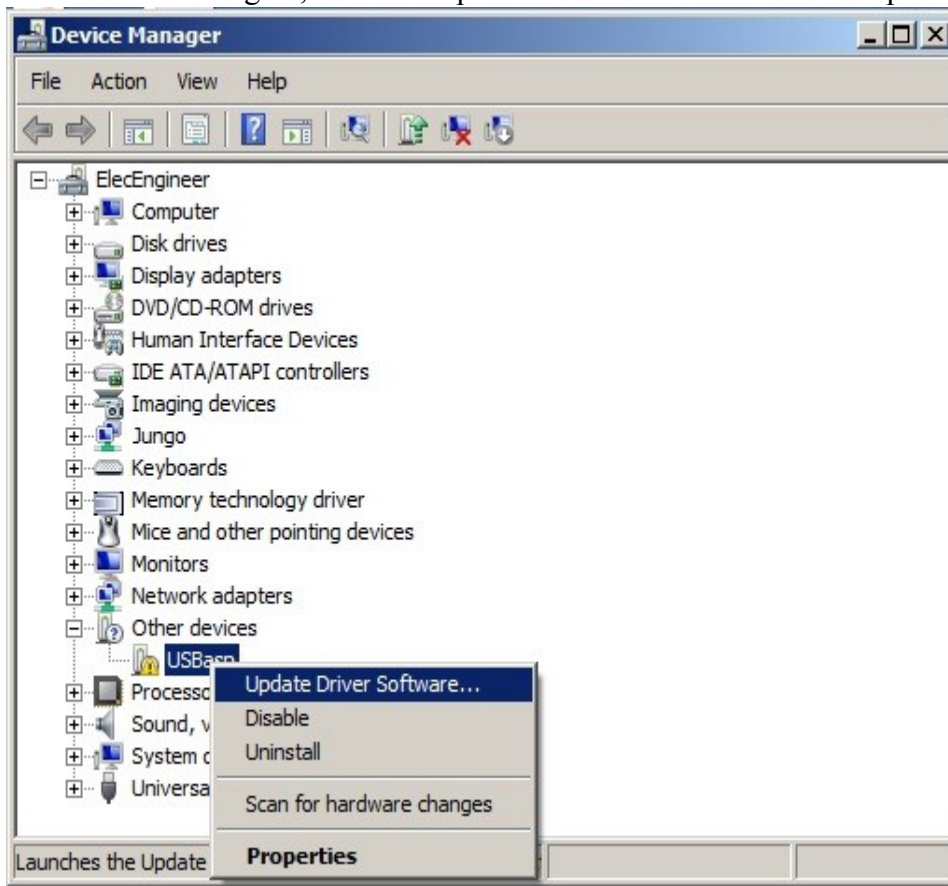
Device Manager

File Action View Help

ElecEngineer
Computer
Disk drives
Display adapters
DVD/CD-ROM drives
Human Interface Devices
IDE ATA/ATAPI controllers
Imaging devices
Jungo
Keyboards
Memory technology driver
Mice and other pointing devices
Monitors
Network adapters
Other devices
USBasp
Processo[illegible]
Sound, v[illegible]
System d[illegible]
Universa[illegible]

Update Driver Software...
Disable
Uninstall
Scan for hardware changes
Properties

Launches the Update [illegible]